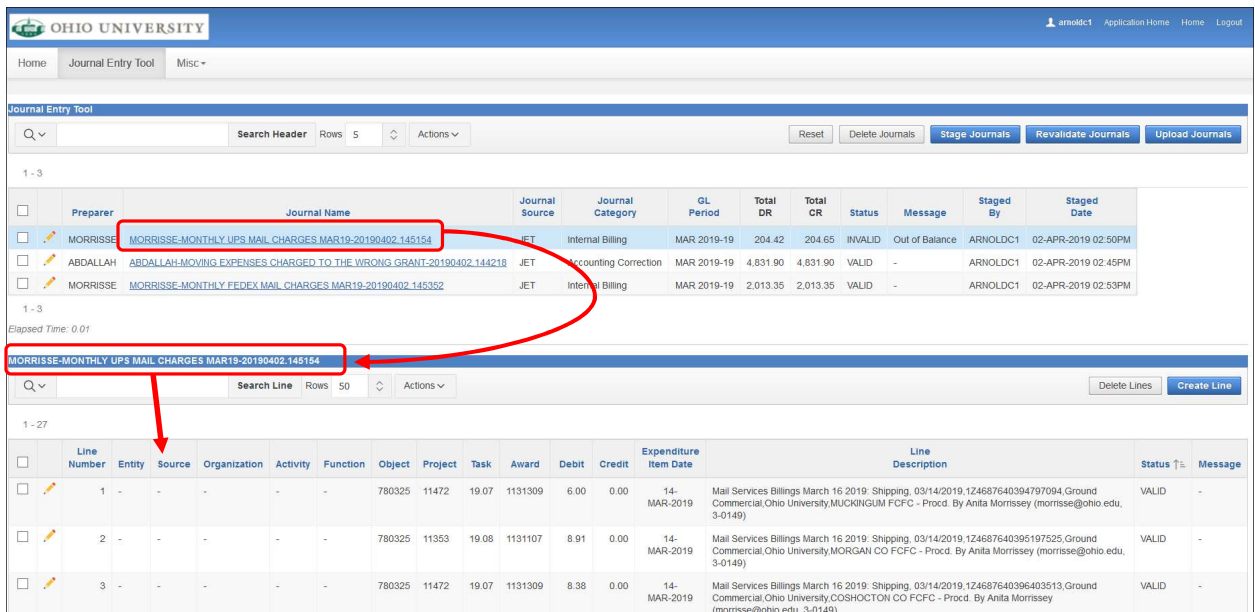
OHIO UNIVERSITY

arnoldc1 Application Home Home Logout

Home Journal Entry Tool Misc

Journal Entry Tool

Search Header Rows 5 Actions

Reset Delete Journals Stage Journals Revalidate Journals Upload Journals

1 - 3

| | | Preparer | Journal Name | Journal Source | Journal Category | GL Period | Total DR | Total CR | Status | Message | Staged By | Staged Date |
|---|---|---|---|---|---|---|---|---|---|---|---|---|
| | | MORRISSE | MORRISSE-MONTHLY UPS MAIL CHARGES MAR19-20190402.145154 | JET | Internal Billing | MAR 2019-19 | 204.42 | 204.65 | INVALID | Out of Balance | ARNOLDC1 | 02-APR-2019 02:50PM |
| | | ABDALLAH | ABDALLAH-MOVING EXPENSES CHARGED TO THE WRONG GRANT-20190402.144218 | JET | Accounting Correction | MAR 2019-19 | 4,831.90 | 4,831.90 | VALID | - | ARNOLDC1 | 02-APR-2019 02:45PM |
| | | MORRISSE | MORRISSE-MONTHLY FEDEX MAIL CHARGES MAR19-20190402.145352 | JET | Internal Billing | MAR 2019-19 | 2,013.35 | 2,013.35 | VALID | - | ARNOLDC1 | 02-APR-2019 02:53PM |

1 - 3

Elapsed Time: 0.01

MORRISSE-MONTHLY UPS MAIL CHARGES MAR19-20190402.145154

Search Line Rows 50 Actions

Delete Lines Create Line

1 - 27

| | | Line Number | Entity | Source | Organization | Activity | Function | Object | Project | Task | Award | Debit | Credit | Expenditure Item Date | Line Description | Status | Message |
|---|---|---|---|---|---|---|---|---|---|---|---|---|---|---|---|---|---|
| | | 1 | - | - | - | - | - | 780325 | 11472 | 19.07 | 1131309 | 6.00 | 0.00 | 14-MAR-2019 | Mail Services Billings March 16 2019: Shipping, 03/14/2019,1Z4687640394797094,Ground Commercial,Ohio University,MUCKINGUM FCFC - Procd. By Anita Morrissey (morrisse@ohio.edu, 3-0149) | VALID | - |
| | | 2 | - | - | - | - | - | 780325 | 11353 | 19.08 | 1131107 | 8.91 | 0.00 | 14-MAR-2019 | Mail Services Billings March 16 2019: Shipping, 03/14/2019,1Z4687640395197525,Ground Commercial,Ohio University,MORGAN CO FCFC - Procd. By Anita Morrissey (morrisse@ohio.edu, 3-0149) | VALID | - |
| | | 3 | - | - | - | - | - | 780325 | 11472 | 19.07 | 1131309 | 8.38 | 0.00 | 14-MAR-2019 | Mail Services Billings March 16 2019: Shipping, 03/14/2019,1Z4687640396403513,Ground Commercial,Ohio University,COSHOCTON CO FCFC - Procd. By Anita Morrissey (morrisse@ohio.edu, 3-0149) | VALID | - |